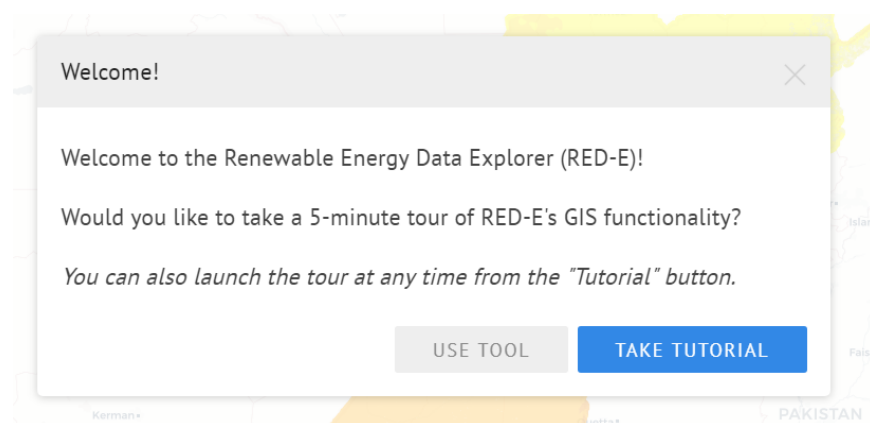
Welcome!

×

Welcome to the Renewable Energy Data Explorer (RED-E)!

Would you like to take a 5-minute tour of RED-E's GIS functionality?

*You can also launch the tour at any time from the "Tutorial" button.*

USE TOOL

TAKE TUTORIAL

Kerman

PAKISTAN

Islan

Fais